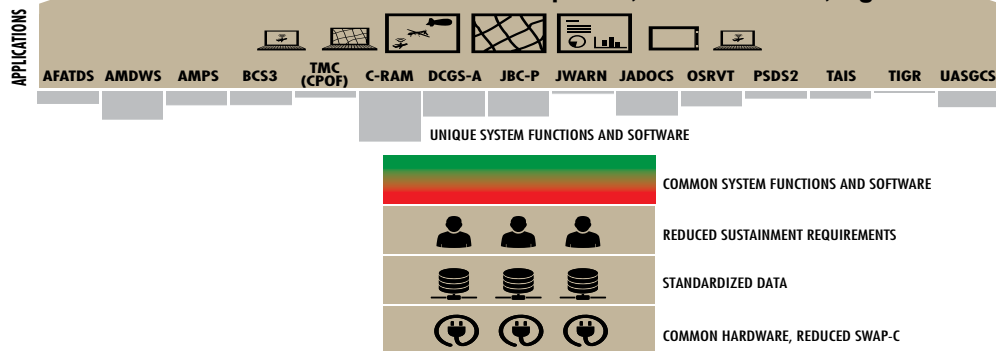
APPLICATIONS

AFATDS AMDWS AMPS BCS3 TMC (CPOF) C-RAM DCGS-A JBC-P JWARN JADOCS OSRVT PSDS2 TAIS TIGR UASGCS

UNIQUE SYSTEM FUNCTIONS AND SOFTWARE

COMMON SYSTEM FUNCTIONS AND SOFTWARE

REDUCED SUSTAINMENT REQUIREMENTS

STANDARDIZED DATA

COMMON HARDWARE, REDUCED SWAP-C